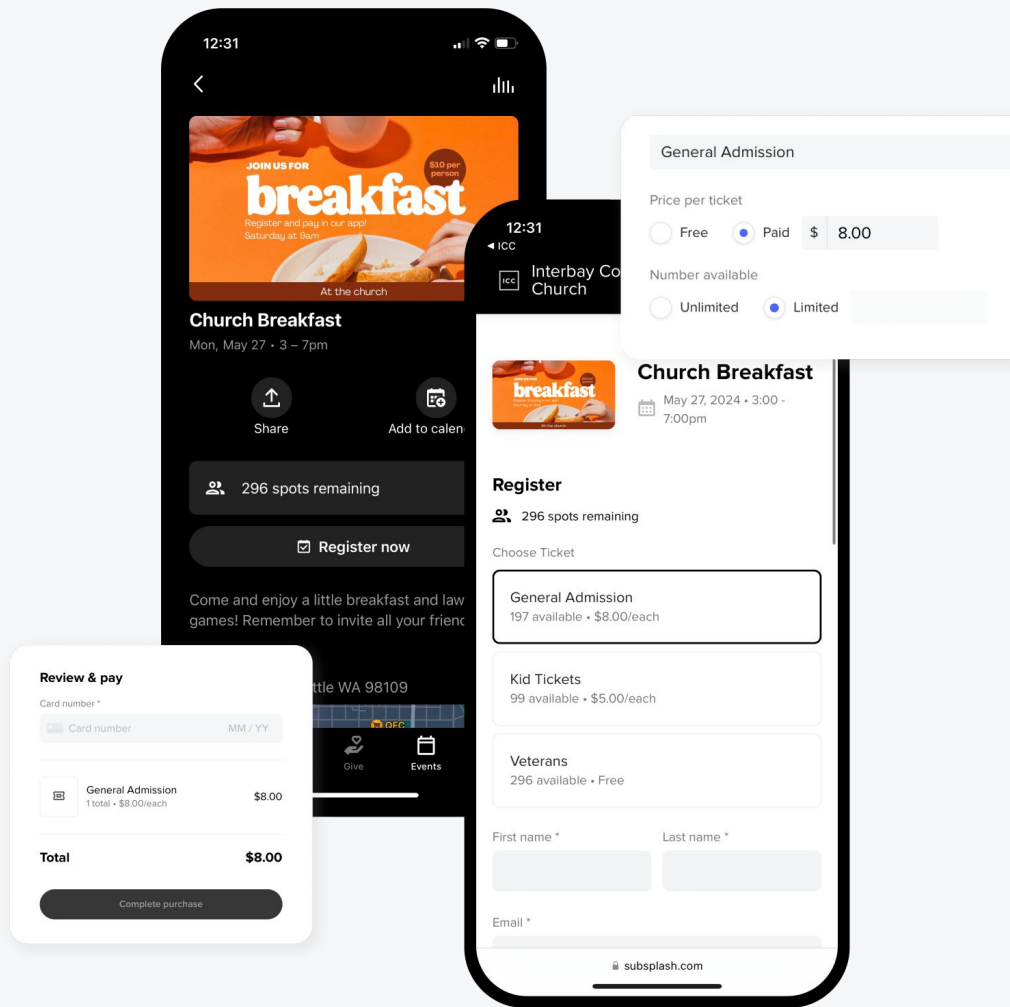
12:31

JOIN US FOR
breakfast
$10 per person
Register and pay in our app!
Saturday at 9am
At the church

Church Breakfast
Mon, May 27 • 3 – 7pm

Share
Add to calen

296 spots remaining

Register now

Come and enjoy a little breakfast and law games! Remember to invite all your frienc

ttle WA 98109

QFC

Give
Events

Review & pay
Card number *
Card number MM / YY

General Admission
1 total • $8.00/each
$8.00

Total
$8.00

Complete purchase

12:31
◂ ICC
ICC
Interbay Co Church

breakfast
At the church

Church Breakfast
May 27, 2024 • 3:00 - 7:00pm

Register
296 spots remaining

Choose Ticket

General Admission
197 available • $8.00/each

Kid Tickets
99 available • $5.00/each

Veterans
296 available • Free

First name *
Last name *

Email *

subsplash.com

General Admission

Price per ticket
Free
Paid
$ 8.00

Number available
Unlimited
Limited